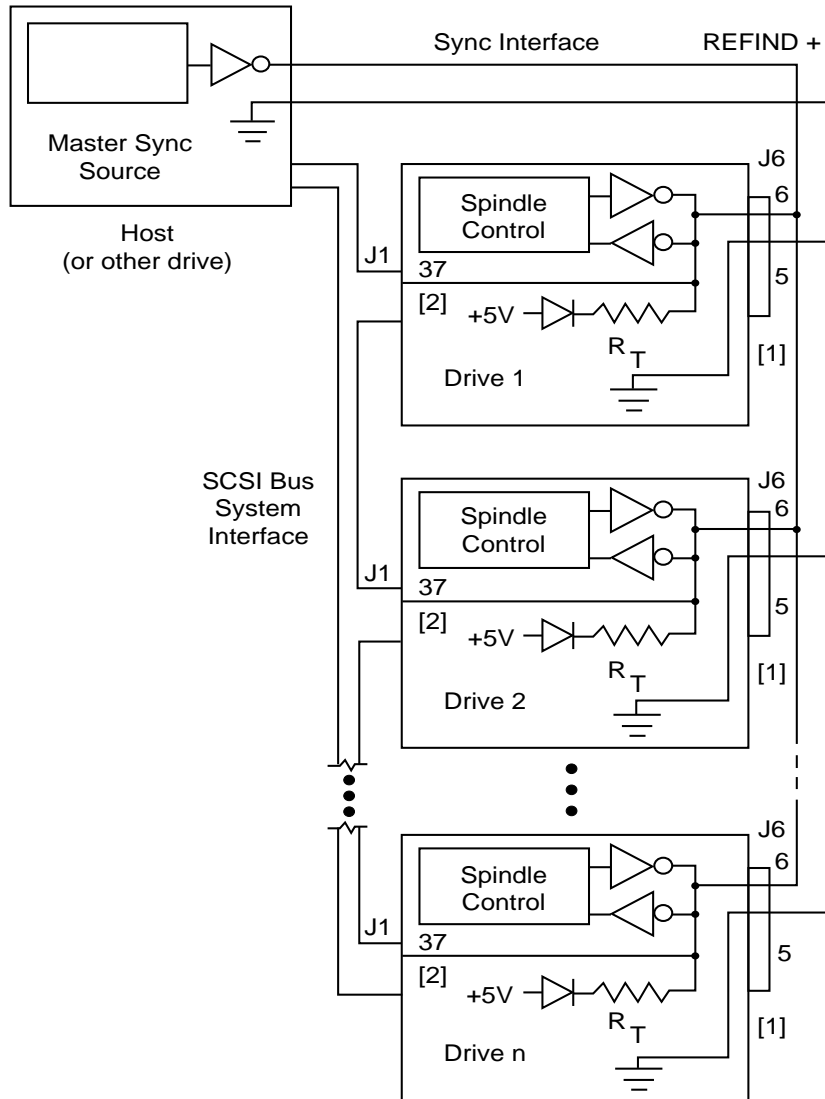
Sync Interface

REFIND +

Master Sync Source

Host (or other drive)

J6

6

Spindle Control

J1

37

5

[2]

+5V

$R_T$

[1]

Drive 1

SCSI Bus System Interface

J6

6

Spindle Control

J1

37

5

[2]

+5V

$R_T$

[1]

Drive 2

J6

6

Spindle Control

J1

37

5

[2]

+5V

$R_T$

[1]

Drive n